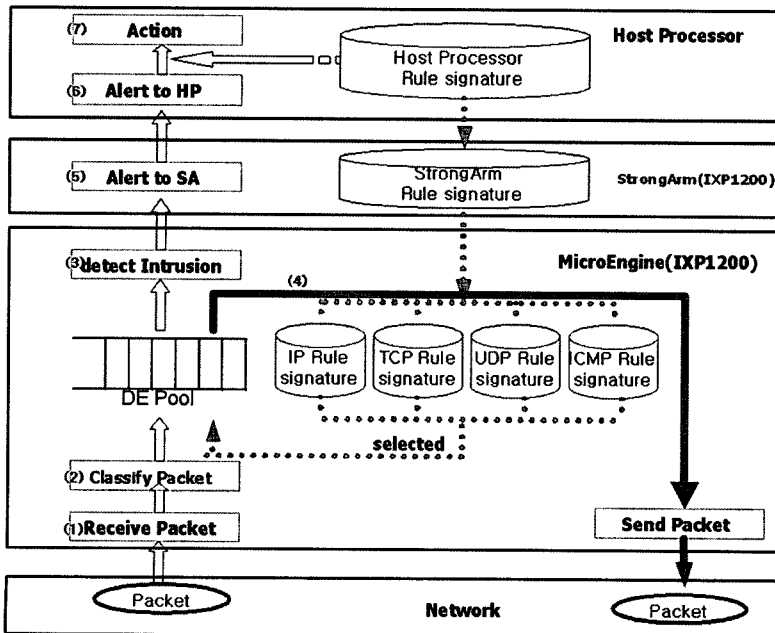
(7) Action

Host Processor Rule signature

Host Processor

(6) Alert to HP

(5) Alert to SA

StrongArm Rule signature

StrongArm(IXP1200)

(3) detect Intrusion

MicroEngine(IXP1200)

(4)

DE Pool

IP Rule signature

TCP Rule signature

UDP Rule signature

ICMP Rule signature

selected

(2) Classify Packet

(1) Receive Packet

Send Packet

Packet

Network

Packet